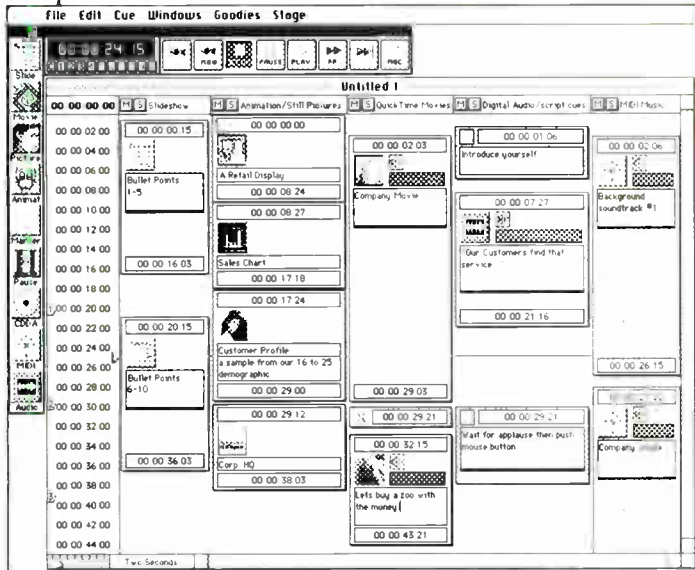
File Edit Cue Windows Goodies Stage

00 00 24 15

REW PAUSE PLAY FF REC

Slide
Movie
Picture
Animat
Marker
Pause
CDDA
MIDI
Audio

Untitled 1

00 00 00 00 M S Slideshow M S Animation/Still Pictures M S QuickTime Movies M S Digital Audio/script cues M S MIDI Music

00 00 02 00
00 00 04 00
00 00 06 00
00 00 08 00
00 00 10 00
00 00 12 00
00 00 14 00
00 00 16 00
00 00 18 00
00 00 20 00
00 00 22 00
00 00 24 00
00 00 26 00
00 00 28 00
00 00 30 00
00 00 32 00
00 00 34 00
00 00 36 00
00 00 38 00
00 00 40 00
00 00 42 00
00 00 44 00

00 00 00 15
Bullet Points 1-5
00 00 16 03

00 00 20 15
Bullet Points 6-10
00 00 36 03

00 00 00 00
A Retail Display
00 00 08 24

00 00 08 27
Sales Chart
00 00 17 18

00 00 17 24
Customer Profile
a sample from our 16 to 25 demographic
00 00 29 00

00 00 29 12
Corp HQ
00 00 38 03

00 00 02 03
Company Movie
00 00 29 03

00 00 29 21

00 00 32 15
Lets buy a zoo with the money
00 00 43 21

00 00 01 06
Introduce yourself

00 00 07 27
Our Customers find that service
00 00 21 16

00 00 29 21
Wait for applause then push mouse button

00 00 02 06
Background soundtrack #1
00 00 26 15

Company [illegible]

Two Seconds